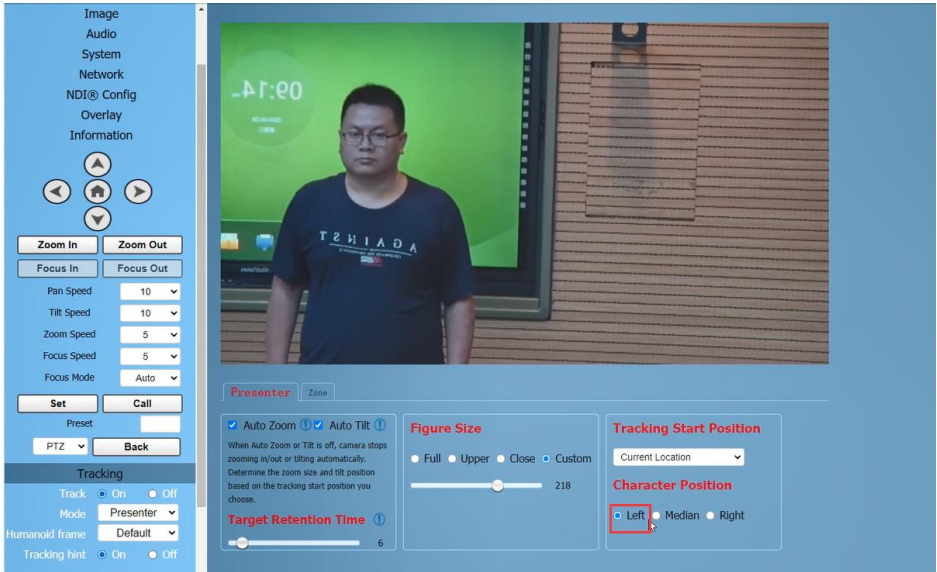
Image
Audio
System
Network
NDI® Config
Overlay
Information

Zoom In
Zoom Out
Focus In
Focus Out

| | |
|---|---|
| Pan Speed | 10 |
| Tilt Speed | 10 |
| Zoom Speed | 5 |
| Focus Speed | 5 |
| Focus Mode | Auto |

Set
Call
Preset
PTZ
Back

Tracking
Track On Off
Mode Presenter
Humanoid frame Default
Tracking hint On Off

09:14

AGAINST

Presenter
Zone

Auto Zoom Auto Tilt
When Auto Zoom or Tilt is off, camera stops zooming in/out or tilting automatically. Determine the zoom size and tilt position based on the tracking start position you choose.
Target Retention Time
6

Figure Size
Full Upper Close Custom
218

Tracking Start Position
Current Location
Character Position
Left Median Right